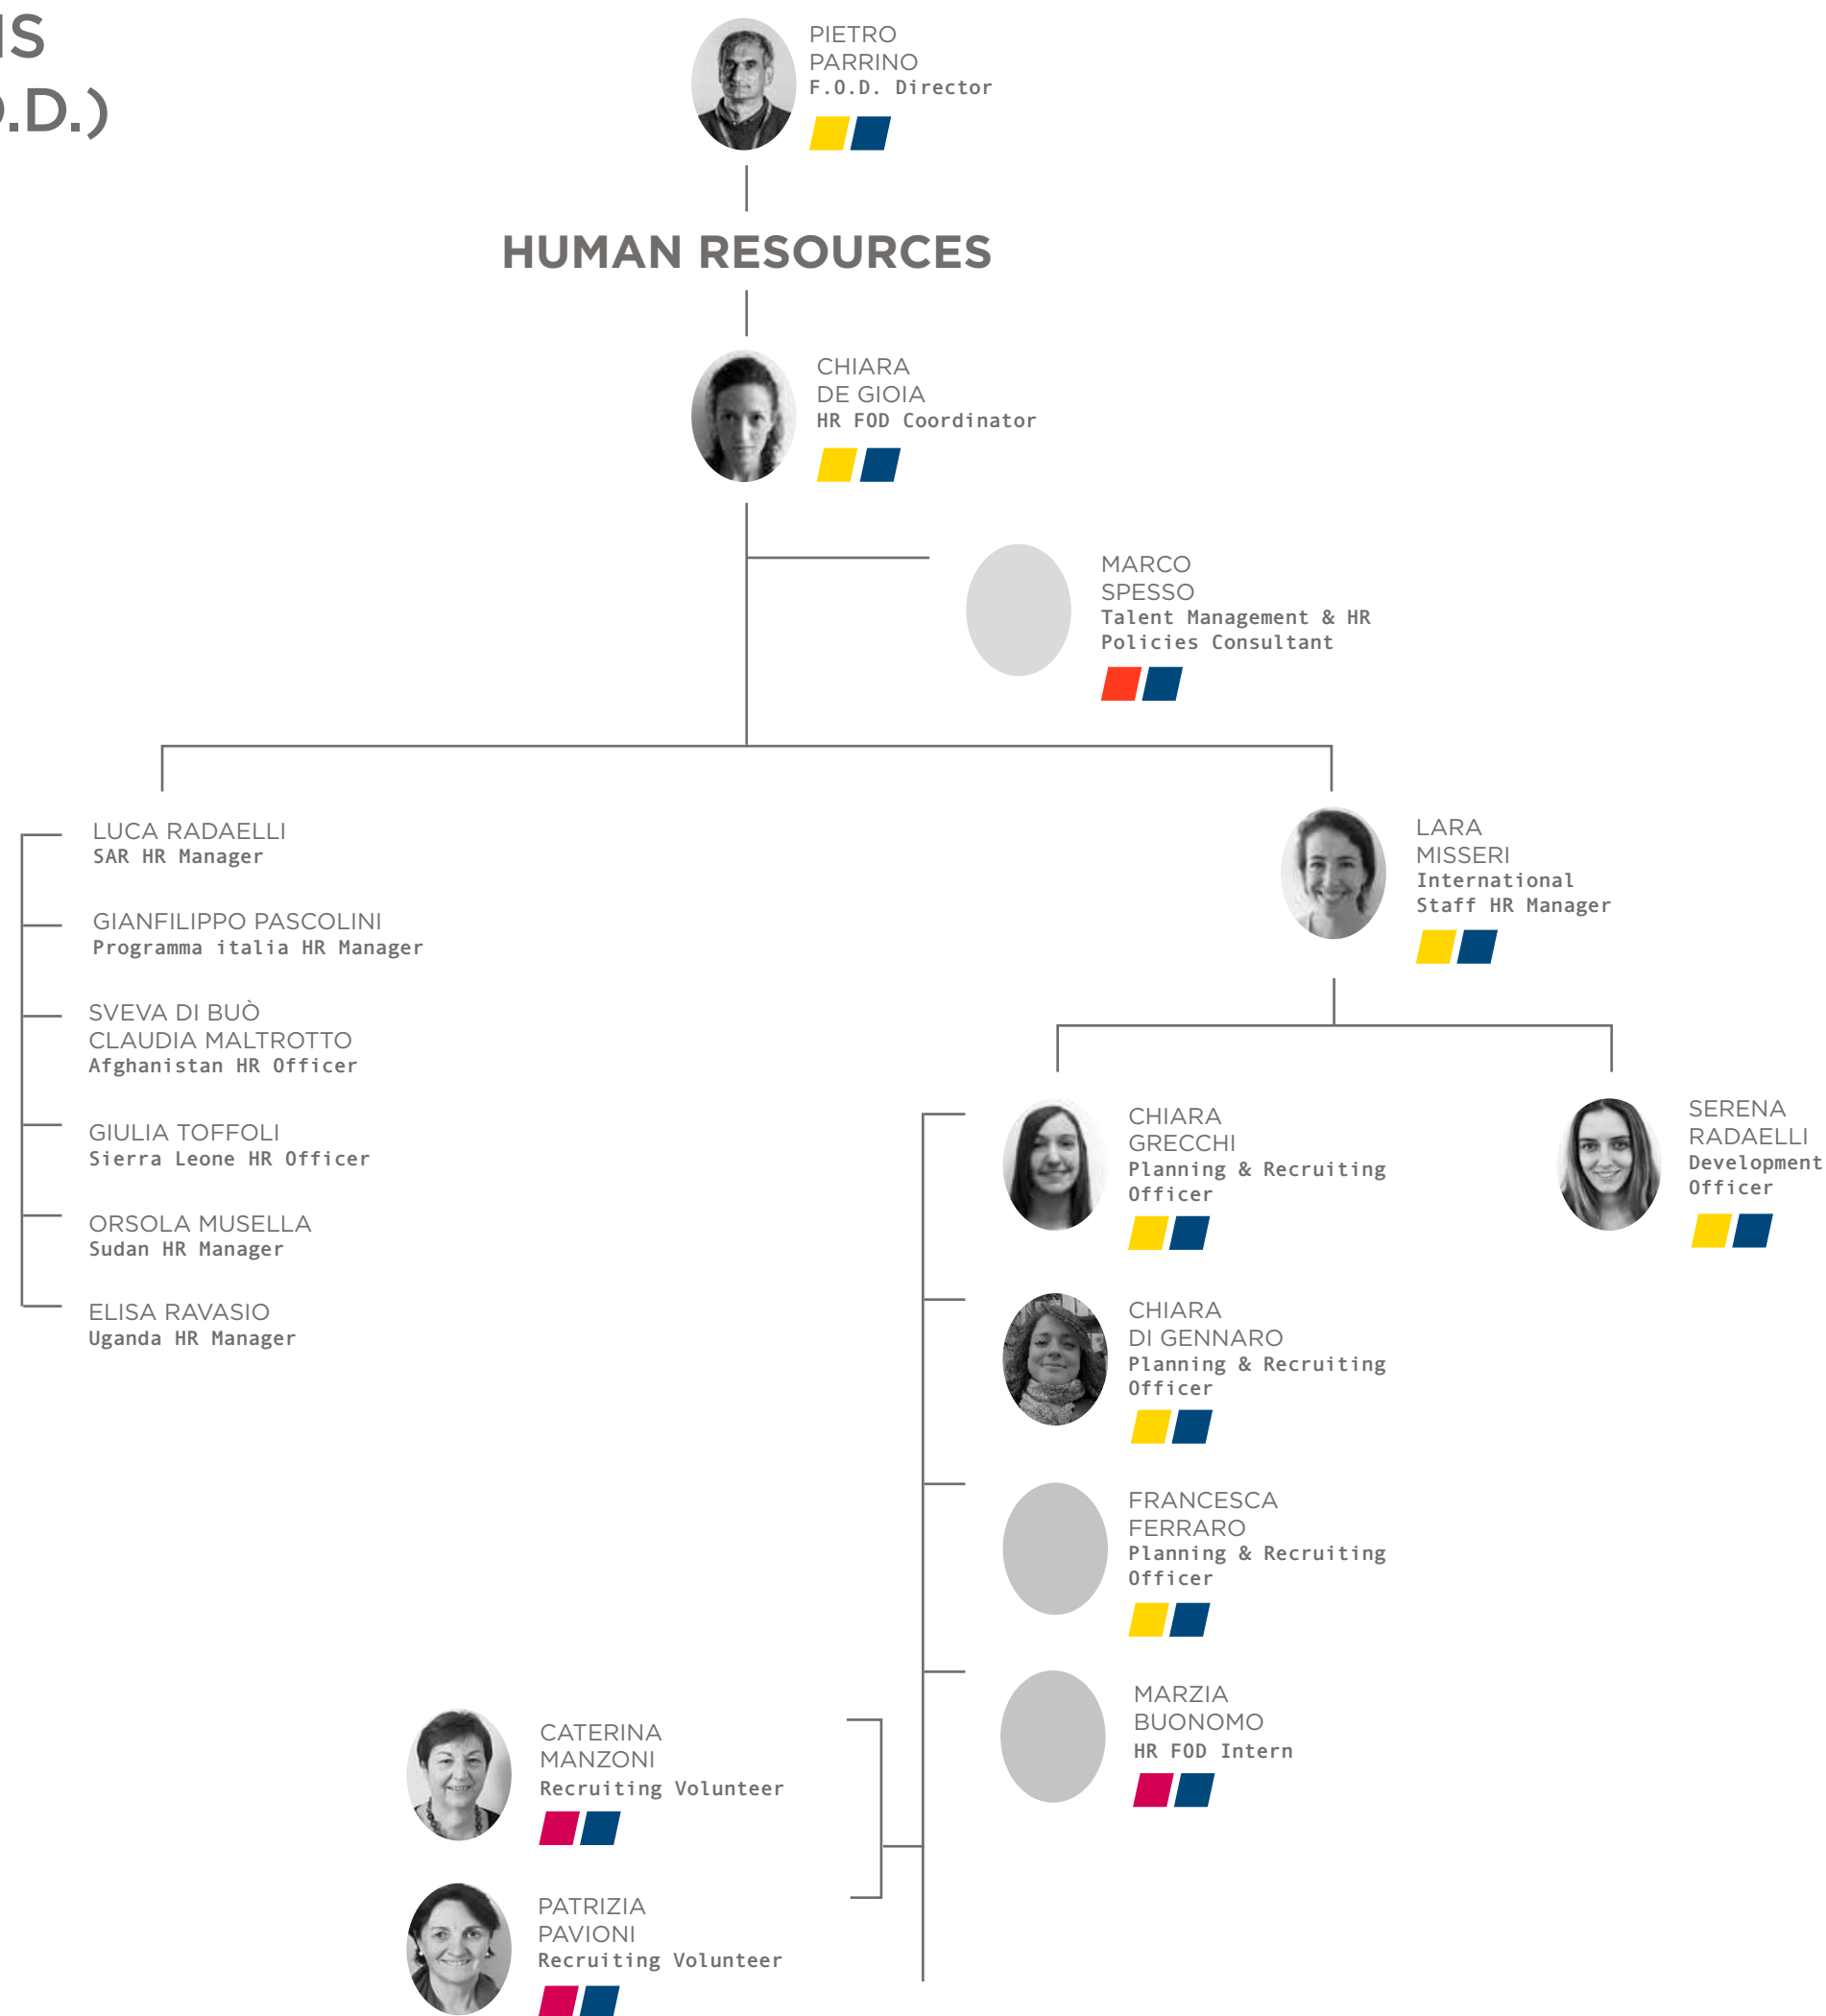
IS
.D.)

PIETRO
PARRINO
F.O.D. Director

HUMAN RESOURCES

CHIARA
DE GIOIA
HR FOD Coordinator

MARCO
SPESSO
Talent Management & HR Policies Consultant

LUCA RADAELLI
SAR HR Manager

GIANFILIPPO PASCOLINI
Programma italia HR Manager

SVEVA DI BUÒ
CLAUDIA MALTROTTO
Afghanistan HR Officer

GIULIA TOFFOLI
Sierra Leone HR Officer

ORSOLA MUSELLA
Sudan HR Manager

ELISA RAVASIO
Uganda HR Manager

LARA
MISSERI
International Staff HR Manager

CHIARA
GRECCHI
Planning & Recruiting Officer

SERENA
RADAELLI
Development Officer

CHIARA
DI GENNARO
Planning & Recruiting Officer

FRANCESCA
FERRARO
Planning & Recruiting Officer

MARZIA
BUONOMO
HR FOD Intern

CATERINA
MANZONI
Recruiting Volunteer

PATRIZIA
PAVIONI
Recruiting Volunteer